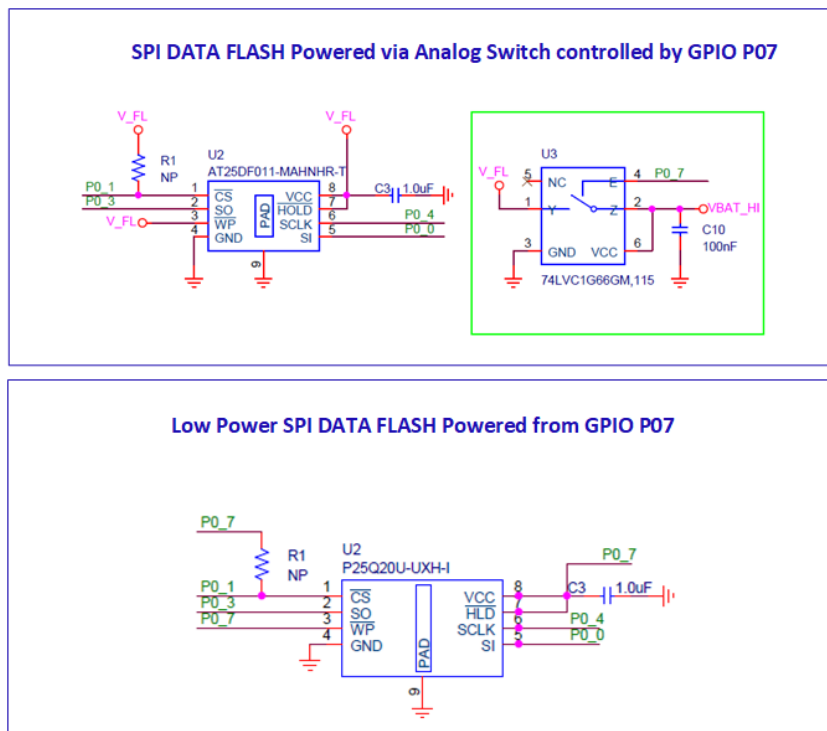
SPI DATA FLASH Powered via Analog Switch controlled by GPIO P07

V_FL
R1
NP
U2
AT25DF011-MAHNHR-T
V_FL
P0_1
P0_3
V_FL
1
2
3
4
$\overline{CS}$
SO
$\overline{WP}$
GND
PAD
VCC
$\overline{HOLD}$
SCLK
SI
8
7
6
5
9
C3
1.0uF
P0_4
P0_0

U3
V_FL
5
1
3
NC
Y
GND
E
Z
VCC
4
2
6
P0_7
VBAT_HI
C10
100nF
74LVC1G66GM,115

Low Power SPI DATA FLASH Powered from GPIO P07

P0_7
R1
NP
U2
P25Q20U-UXH-I
P0_1
P0_3
P0_7
1
2
3
4
$\overline{CS}$
SO
$\overline{WP}$
GND
PAD
VCC
$\overline{HLD}$
SCLK
SI
8
7
6
5
9
P0_7
C3
1.0uF
P0_4
P0_0